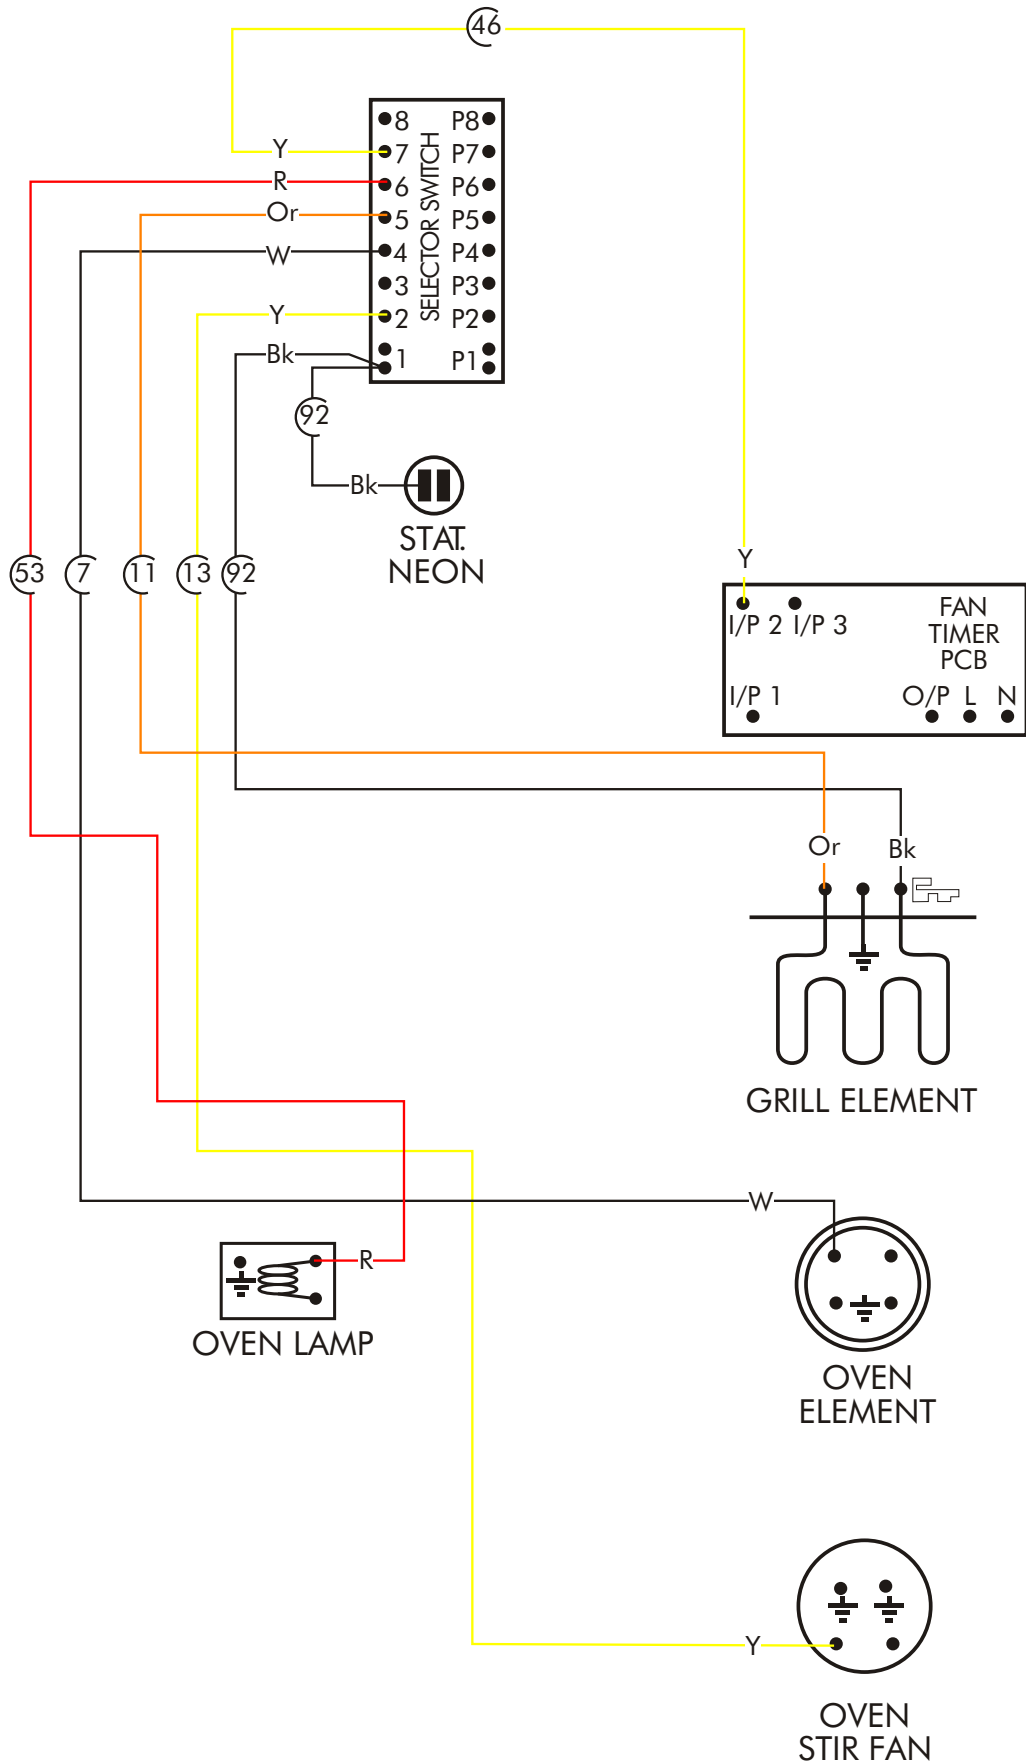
46

8 P8
7 P7
6 P6
5 P5
4 P4
3 P3
2 P2
1 P1
SELECTOR SWITCH

Y
R
Or
W
Y
Bk

92
Bk
STAT. NEON

53 7 11 13 92

Y
I/P 2 I/P 3
FAN TIMER PCB
I/P 1
O/P L N

Or Bk
GRILL ELEMENT

W
R
OVEN LAMP
OVEN ELEMENT

Y
OVEN STIR FAN